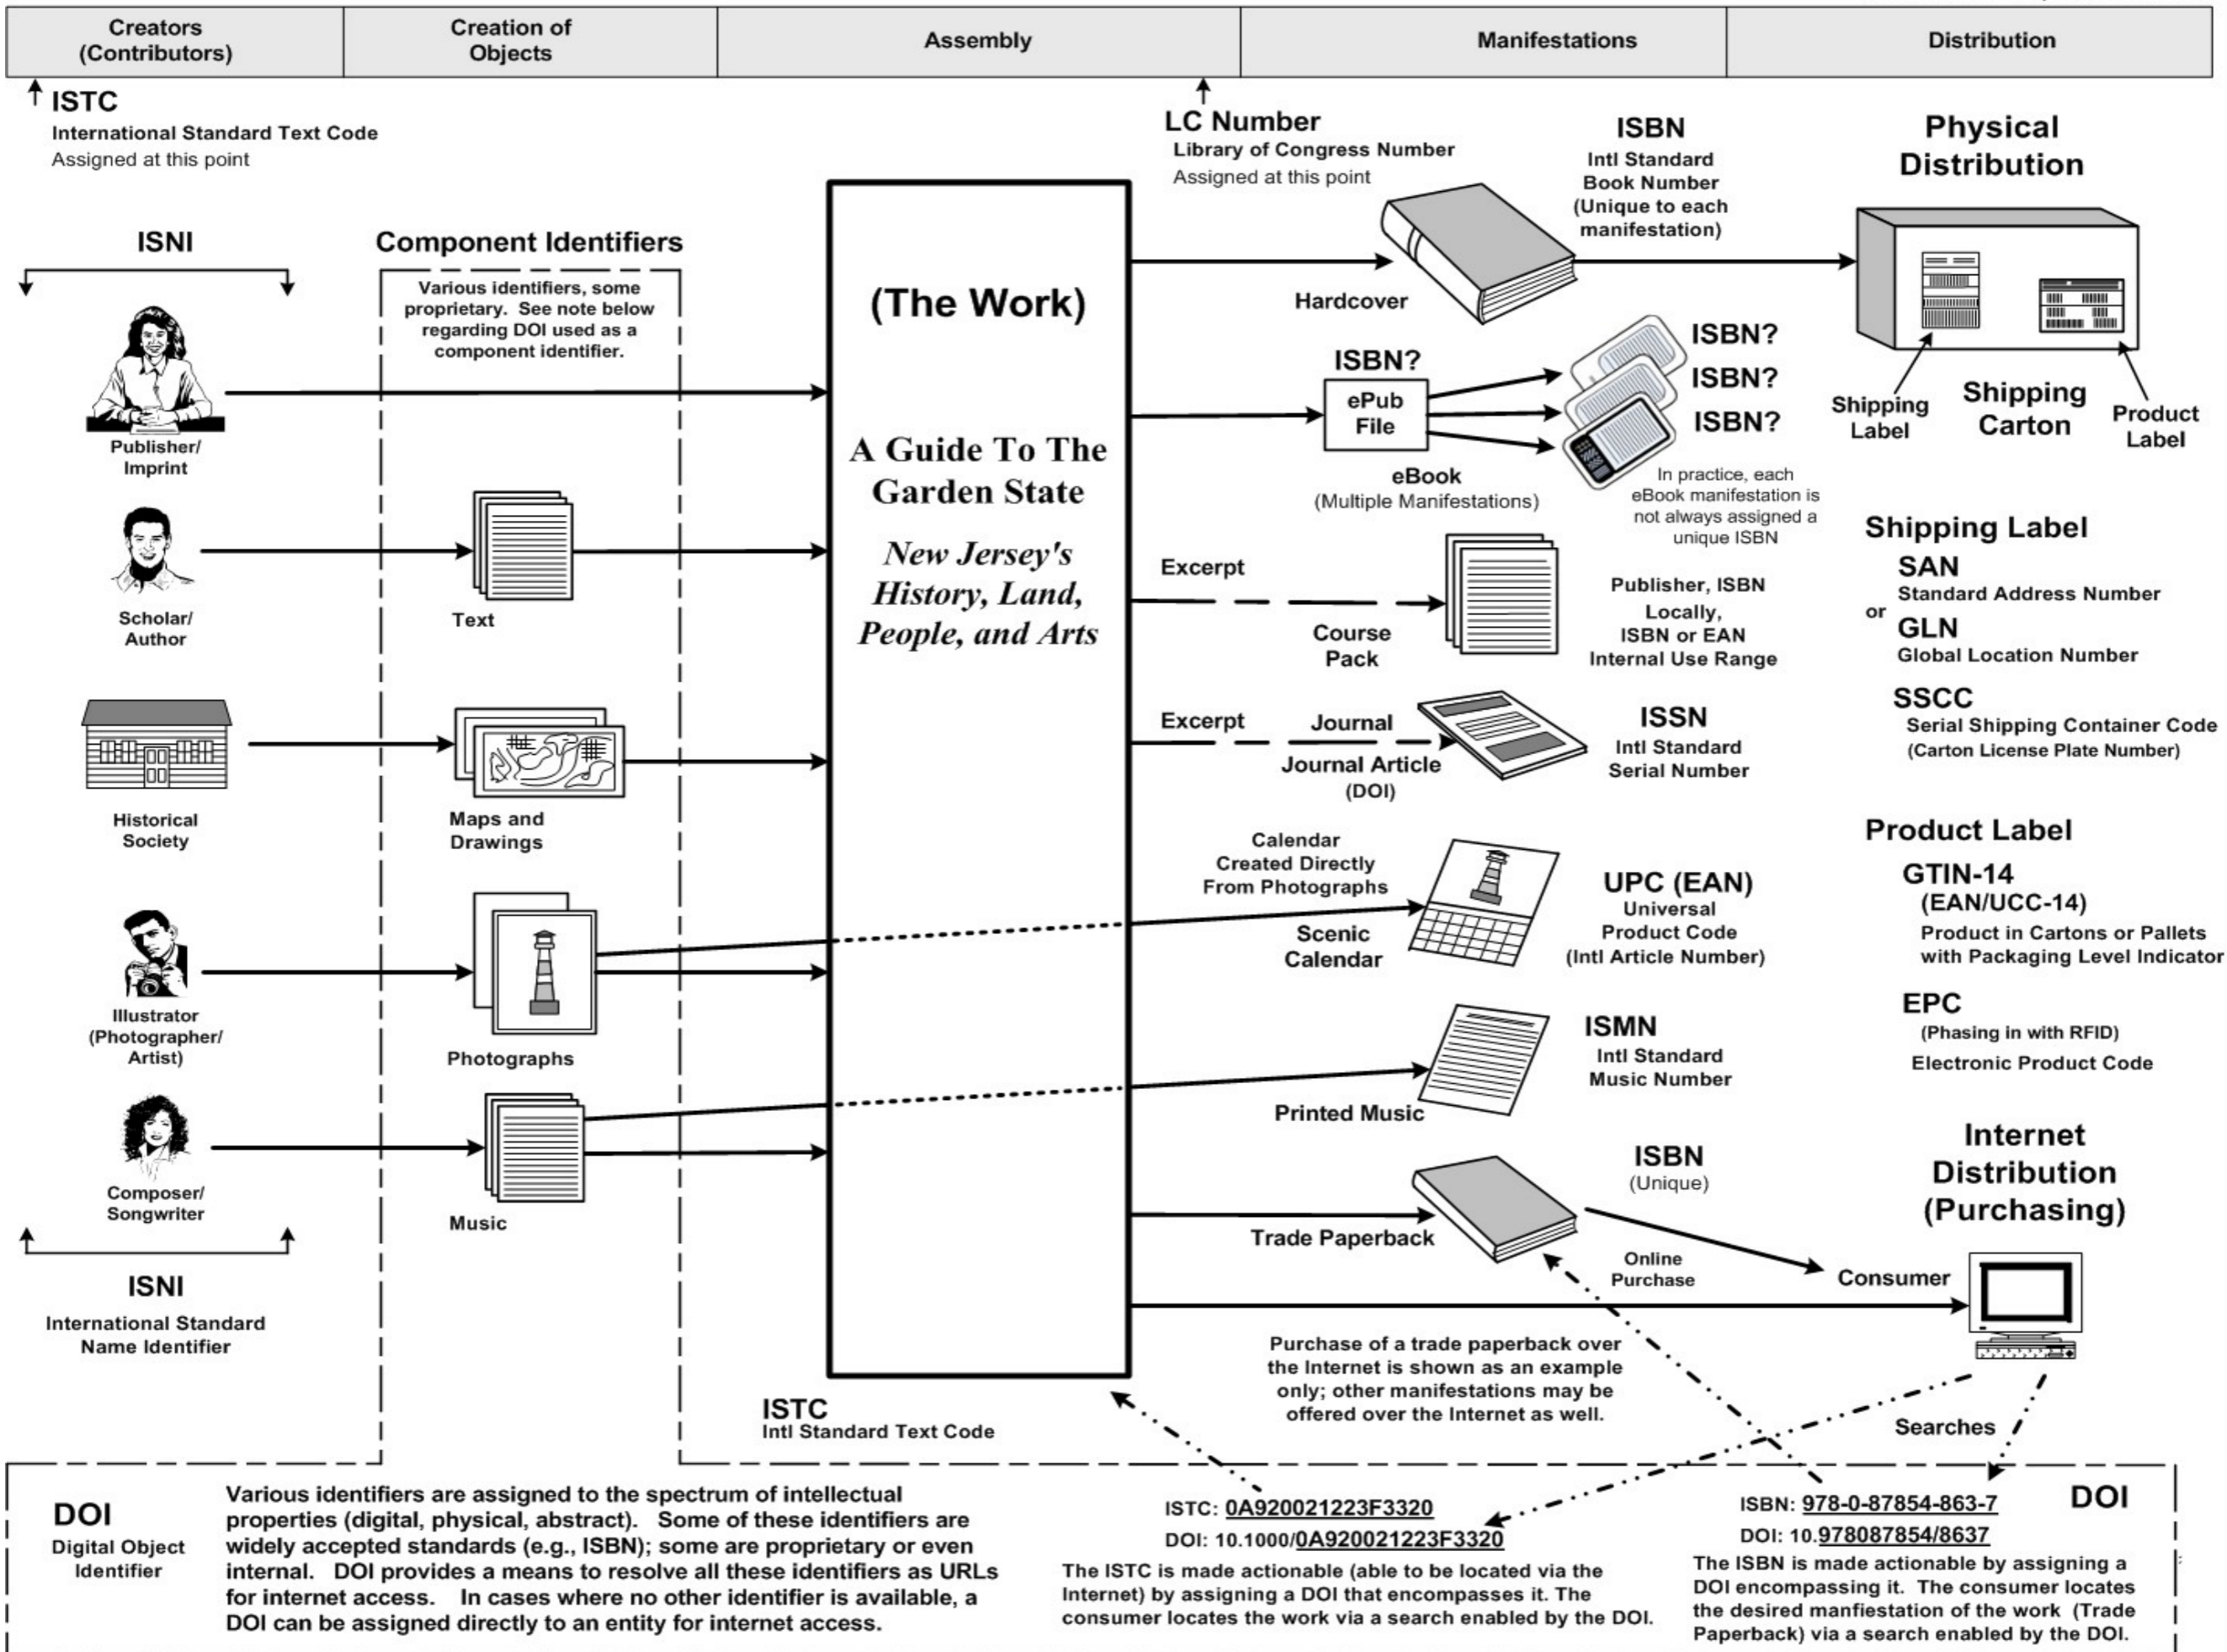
| Creators (Contributors) | Creation of Objects | Assembly | Manifestations | Distribution |
|---|---|---|---|---|

ISTC
International Standard Text Code
Assigned at this point

LC Number
Library of Congress Number
Assigned at this point

ISBN
Intl Standard Book Number (Unique to each manifestation)

Physical Distribution

ISNI

Component Identifiers
Various identifiers, some proprietary. See note below regarding DOI used as a component identifier.

(The Work)

A Guide To The Garden State

New Jersey's History, Land, People, and Arts

Hardcover

ISBN?
ePub File
eBook
(Multiple Manifestations)

ISBN?
ISBN?
ISBN?

In practice, each eBook manifestation is not always assigned a unique ISBN

Shipping Label
Shipping Carton
Product Label

Publisher/ Imprint

Scholar/ Author

Text

Excerpt
Course Pack
Publisher, ISBN Locally, ISBN or EAN Internal Use Range

Shipping Label
SAN
Standard Address Number
or
GLN
Global Location Number

SSCC
Serial Shipping Container Code
(Carton License Plate Number)

Historical Society

Maps and Drawings

Excerpt
Journal
Journal Article
(DOI)

ISSN
Intl Standard Serial Number

Product Label
GTIN-14
(EAN/UCC-14)
Product in Cartons or Pallets with Packaging Level Indicator

Calendar Created Directly From Photographs
Scenic Calendar

UPC (EAN)
Universal Product Code
(Intl Article Number)

EPC
(Phasing in with RFID)
Electronic Product Code

Illustrator (Photographer/ Artist)

Photographs

ISMN
Intl Standard Music Number

Printed Music

Composer/ Songwriter

Music

ISBN
(Unique)

Internet Distribution (Purchasing)

Trade Paperback
Online Purchase
Consumer

ISNI
International Standard Name Identifier

Purchase of a trade paperback over the Internet is shown as an example only; other manifestations may be offered over the Internet as well.

ISTC
Intl Standard Text Code

Searches

DOI
Digital Object Identifier

Various identifiers are assigned to the spectrum of intellectual properties (digital, physical, abstract). Some of these identifiers are widely accepted standards (e.g., ISBN); some are proprietary or even internal. DOI provides a means to resolve all these identifiers as URLs for internet access. In cases where no other identifier is available, a DOI can be assigned directly to an entity for internet access.

ISTC: 0A920021223F3320
DOI: 10.1000/0A920021223F3320
The ISTC is made actionable (able to be located via the Internet) by assigning a DOI that encompasses it. The consumer locates the work via a search enabled by the DOI.

ISBN: 978-0-87854-863-7
DOI: 10.978087854/8637
DOI
The ISBN is made actionable by assigning a DOI encompassing it. The consumer locates the desired manfiestation of the work (Trade Paperback) via a search enabled by the DOI.